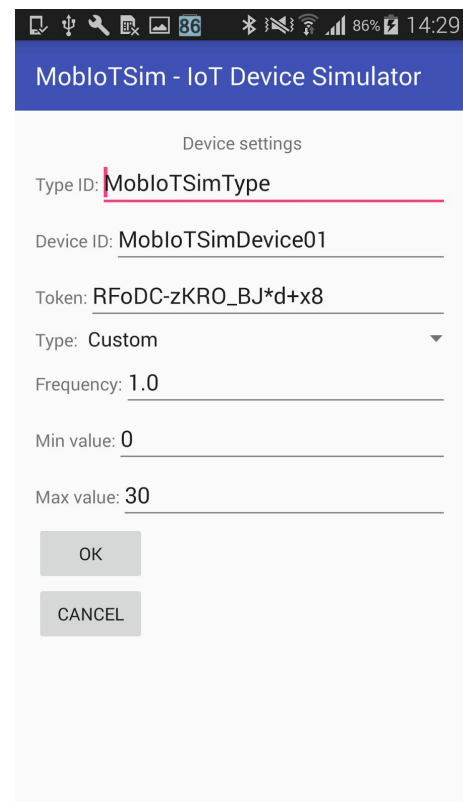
86 86% 14:29

MobIoTSim - IoT Device Simulator

Device settings

Type ID: MobIoTSimType

Device ID: MobIoTSimDevice01

Token: RFoDC-zKRO_BJ*d+x8

Type: Custom

Frequency: 1.0

Min value: 0

Max value: 30

OK

CANCEL